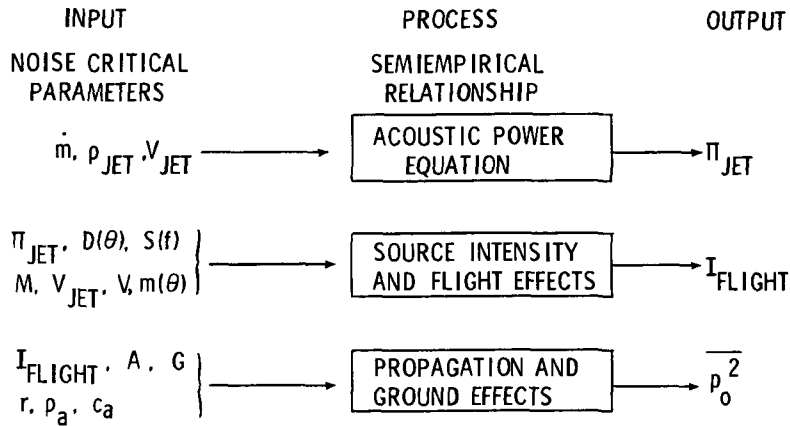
INPUT

PROCESS

OUTPUT

NOISE CRITICAL PARAMETERS

SEMIEMPIRICAL RELATIONSHIP

$\dot{m}$, $\rho_{JET}$, $V_{JET}$

ACOUSTIC POWER EQUATION

$\Pi_{JET}$

$\Pi_{JET}$, $D(\theta)$, $S(f)$
M, $V_{JET}$, V, $m(\theta)$

SOURCE INTENSITY AND FLIGHT EFFECTS

$I_{FLIGHT}$

$I_{FLIGHT}$, A, G
r, $\rho_a$, $c_a$

PROPAGATION AND GROUND EFFECTS

$\overline{p_o^2}$